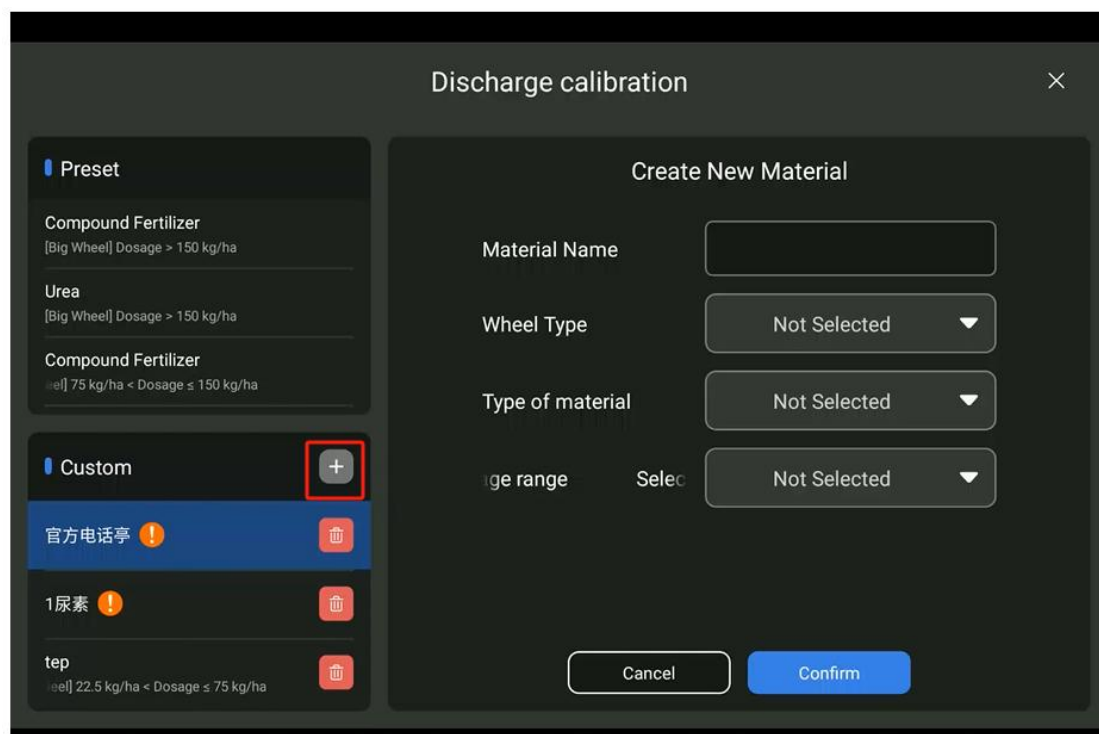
Discharge calibration

×

Preset

Compound Fertilizer
[Big Wheel] Dosage > 150 kg/ha

Urea
[Big Wheel] Dosage > 150 kg/ha

Compound Fertilizer
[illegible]el] 75 kg/ha < Dosage ≤ 150 kg/ha

Custom

+

官方电话亭 !

1尿素 !

tep
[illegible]eel] 22.5 kg/ha < Dosage ≤ 75 kg/ha

Create New Material

Material Name

Wheel Type

Not Selected

Type of material

Not Selected

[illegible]ge range

Selec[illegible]

Not Selected

Cancel

Confirm